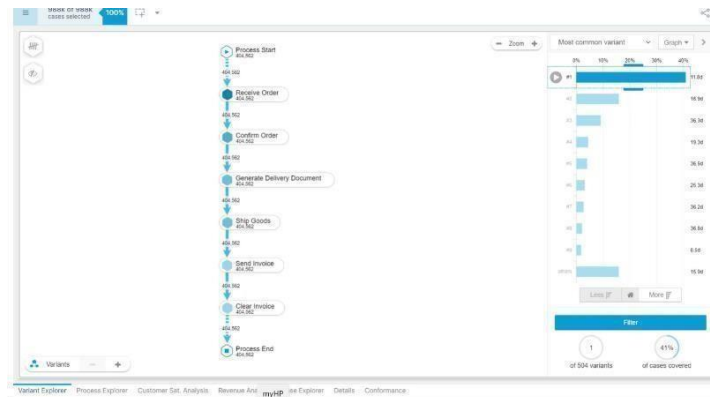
984K of 984K cases selected 100%

Process Start
404,562
404,562
Receive Order
404,562
404,562
Confirm Order
404,562
404,562
Generate Delivery Document
404,562
404,562
Ship Goods
404,562
404,562
Send Invoice
404,562
404,562
Clear Invoice
404,562
404,562
Process End
404,562

− Zoom +

Most common variant
Graph
0% 10% 20% 30% 40%
#1 11.8d
#2 16.9d
#3 36.5d
#4 19.3d
#5 36.5d
#6 25.3d
#7 36.2d
#8 36.5d
#9 6.5d
others 16.9d

Less | More

Filter

1
of 504 variants

41%
of cases covered

Variants − +

Variant Explorer Process Explorer Customer Sat. Analysis Revenue Ana myHP se Explorer Details Conformance